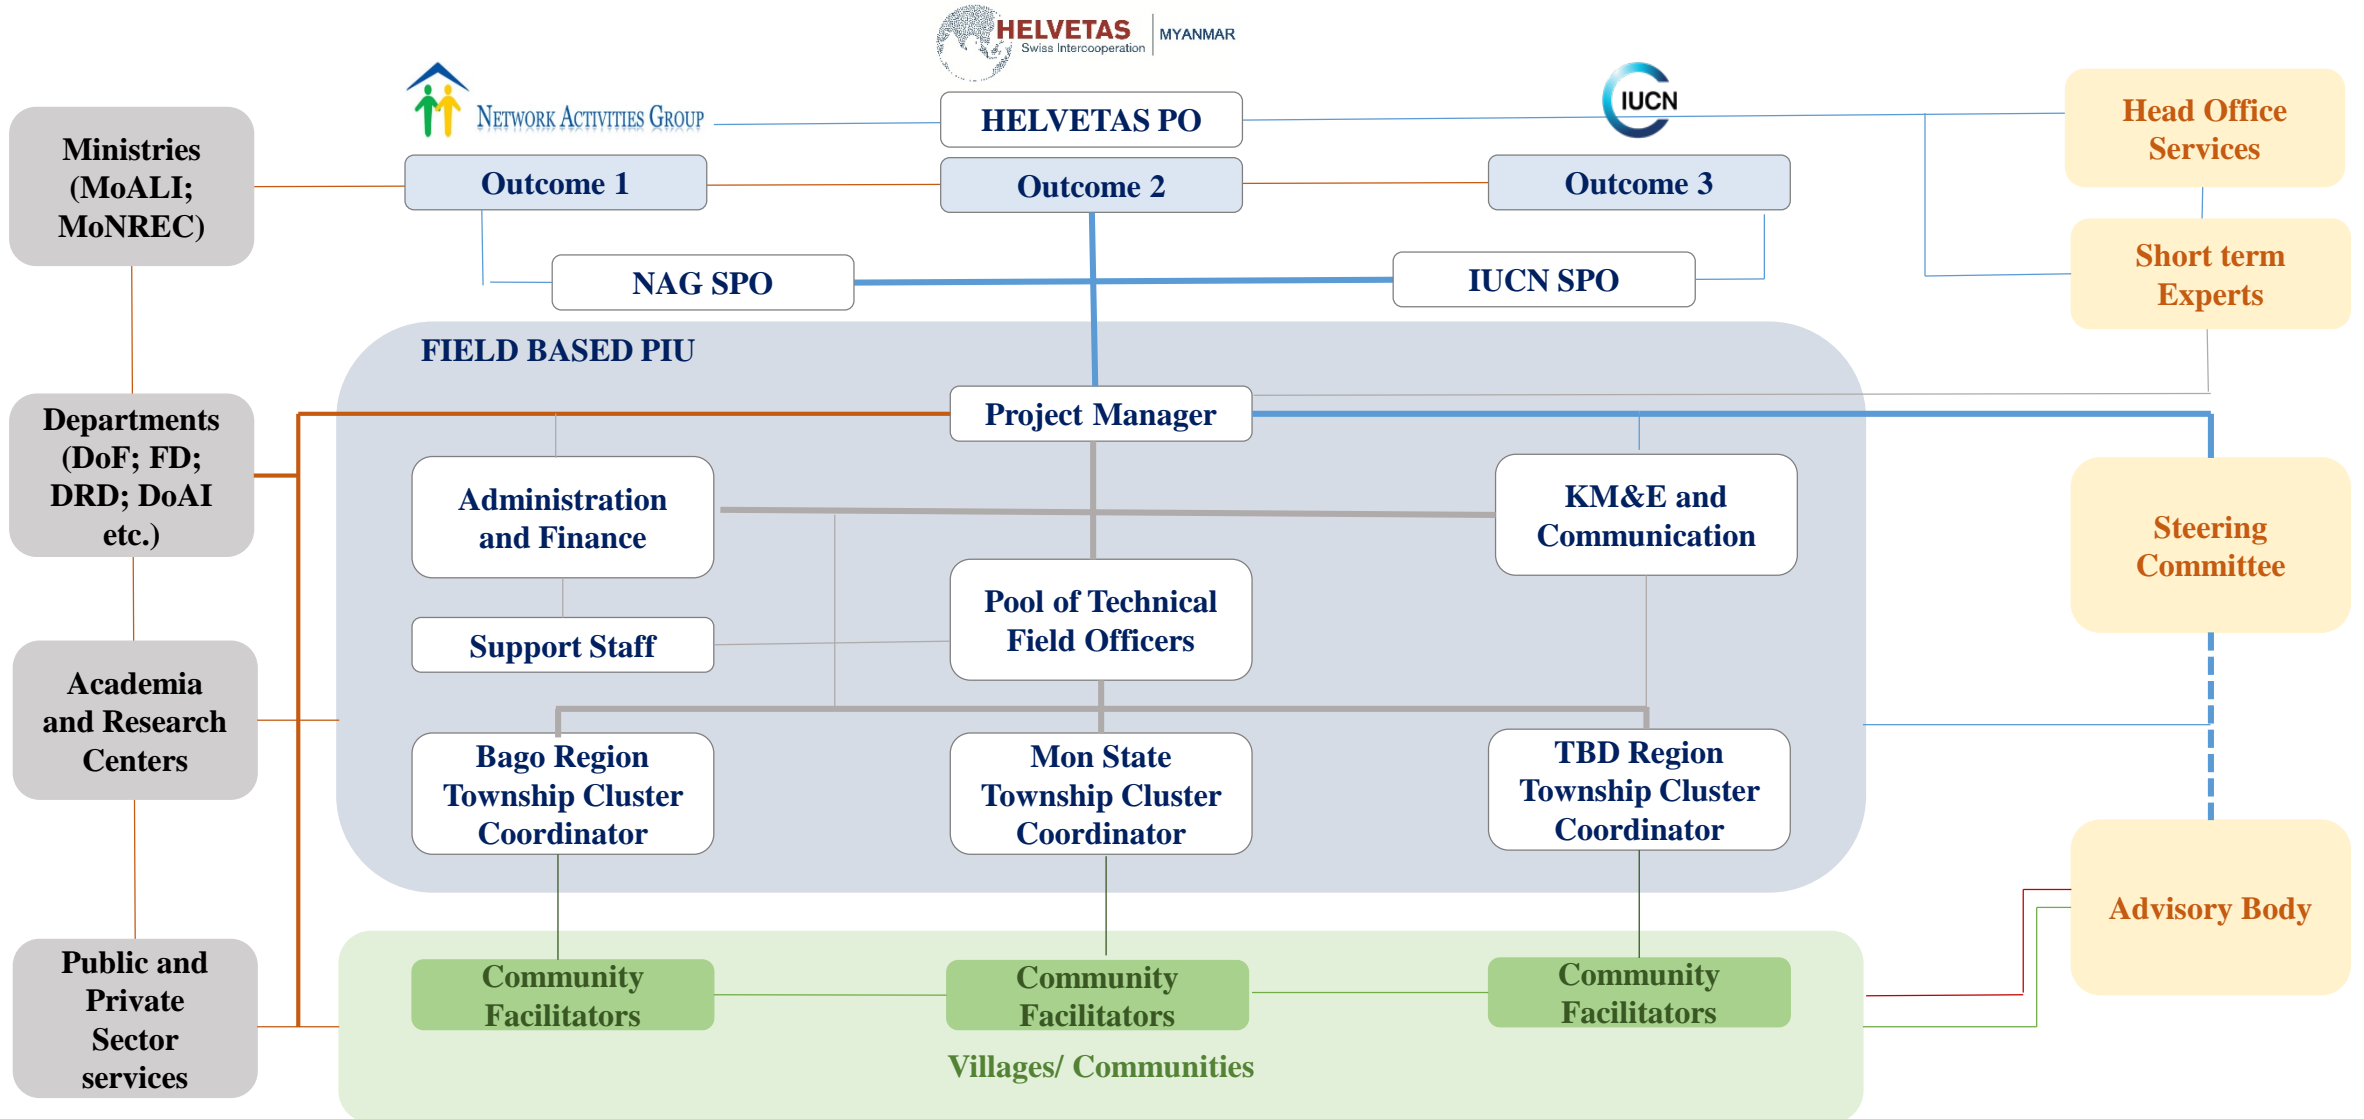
HELVETAS Swiss Intercooperation MYANMAR

NETWORK ACTIVITIES GROUP

HELVETAS PO

IUCN

Head Office Services

Ministries (MoALI; MoNREC)

Outcome 1

Outcome 2

Outcome 3

Short term Experts

NAG SPO

IUCN SPO

FIELD BASED PIU

Departments (DoF; FD; DRD; DoAI etc.)

Project Manager

Administration and Finance

KM&E and Communication

Steering Committee

Pool of Technical Field Officers

Support Staff

Academia and Research Centers

Bago Region Township Cluster Coordinator

Mon State Township Cluster Coordinator

TBD Region Township Cluster Coordinator

Advisory Body

Public and Private Sector services

Community Facilitators

Community Facilitators

Community Facilitators

Villages/ Communities